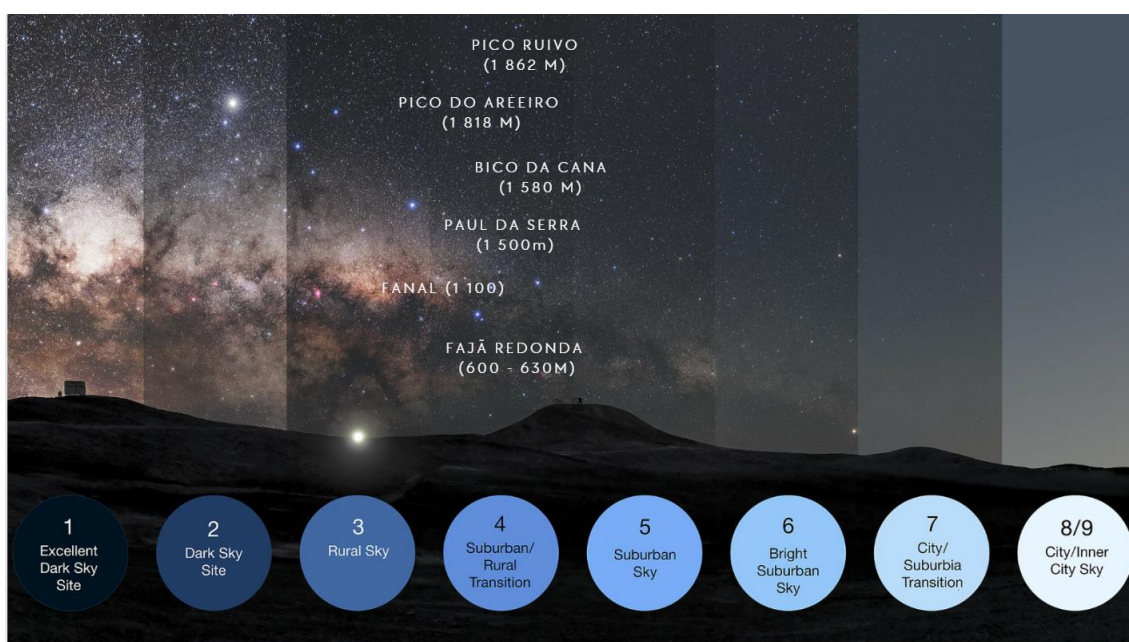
PICO RUIVO
(1 862 M)

PICO DO AREEIRO
(1 818 M)

BICO DA CANA
(1 580 M)

PAUL DA SERRA
(1 500m)

FANAL (1 100)

FAJÃ REDONDA
(600 - 630M)

1
Excellent Dark Sky Site

2
Dark Sky Site

3
Rural Sky

4
Suburban/ Rural Transition

5
Suburban Sky

6
Bright Suburban Sky

7
City/ Suburbia Transition

8/9
City/Inner City Sky